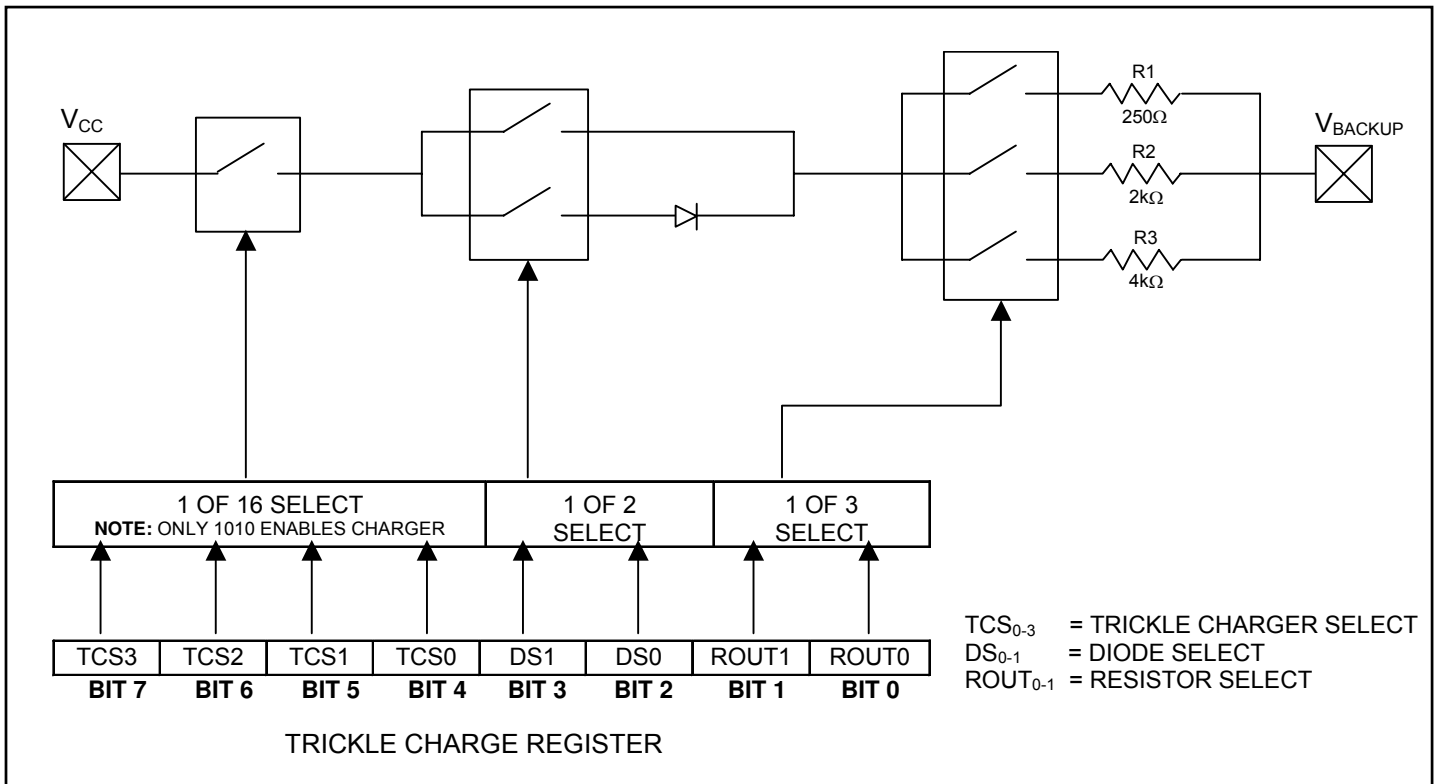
$V_{CC}$

R1
250Ω

R2
2kΩ

R3
4kΩ

$V_{BACKUP}$

1 OF 16 SELECT
**NOTE:** ONLY 1010 ENABLES CHARGER

1 OF 2
SELECT

1 OF 3
SELECT

| TCS3 | TCS2 | TCS1 | TCS0 | DS1 | DS0 | ROUT1 | ROUT0 |
|---|---|---|---|---|---|---|---|
| **BIT 7** | **BIT 6** | **BIT 5** | **BIT 4** | **BIT 3** | **BIT 2** | **BIT 1** | **BIT 0** |

$TCS_{0-3}$ = TRICKLE CHARGER SELECT
$DS_{0-1}$ = DIODE SELECT
$ROUT_{0-1}$ = RESISTOR SELECT

TRICKLE CHARGE REGISTER